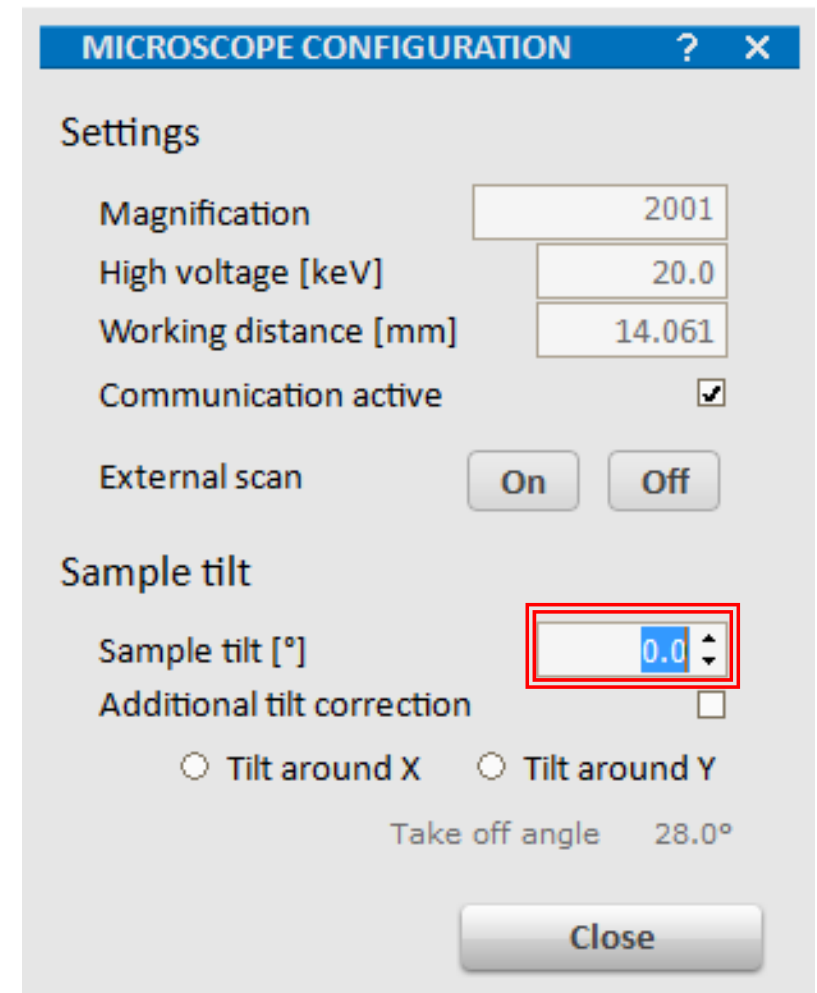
MICROSCOPE CONFIGURATION ? ✕

Settings

Magnification 2001
High voltage [keV] 20.0
Working distance [mm] 14.061
Communication active
External scan On Off

Sample tilt

Sample tilt [°] 0.0
Additional tilt correction
Tilt around X Tilt around Y

Take off angle 28.0°

Close